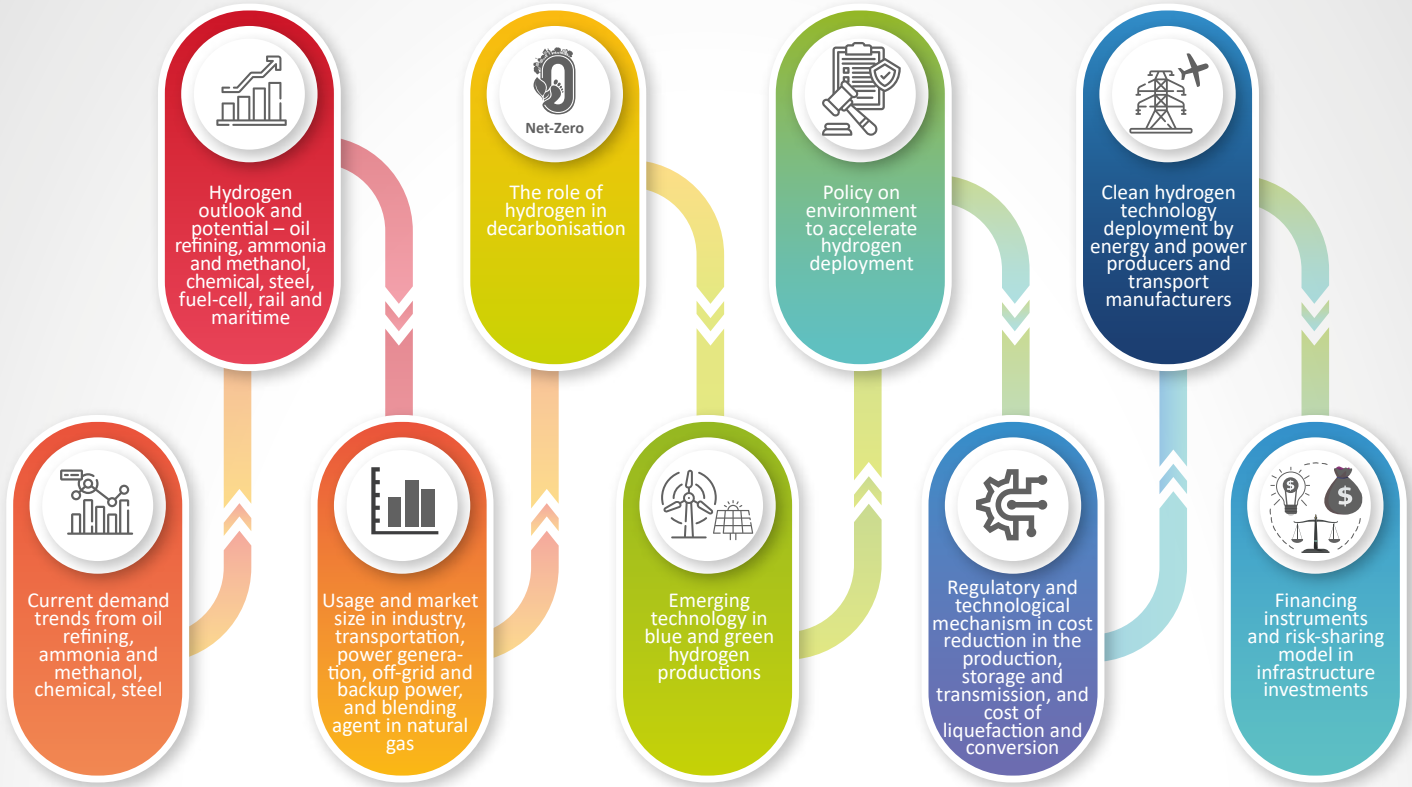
Current demand trends from oil refining, ammonia and methanol, chemical, steel

Hydrogen outlook and potential – oil refining, ammonia and methanol, chemical, steel, fuel-cell, rail and maritime

Usage and market size in industry, transportation, power generation, off-grid and backup power, and blending agent in natural gas

Net-Zero

The role of hydrogen in decarbonisation

Emerging technology in blue and green hydrogen productions

Policy on environment to accelerate hydrogen deployment

Regulatory and technological mechanism in cost reduction in the production, storage and transmission, and cost of liquefaction and conversion

Clean hydrogen technology deployment by energy and power producers and transport manufacturers

$

$

Financing instruments and risk-sharing model in infrastructure investments